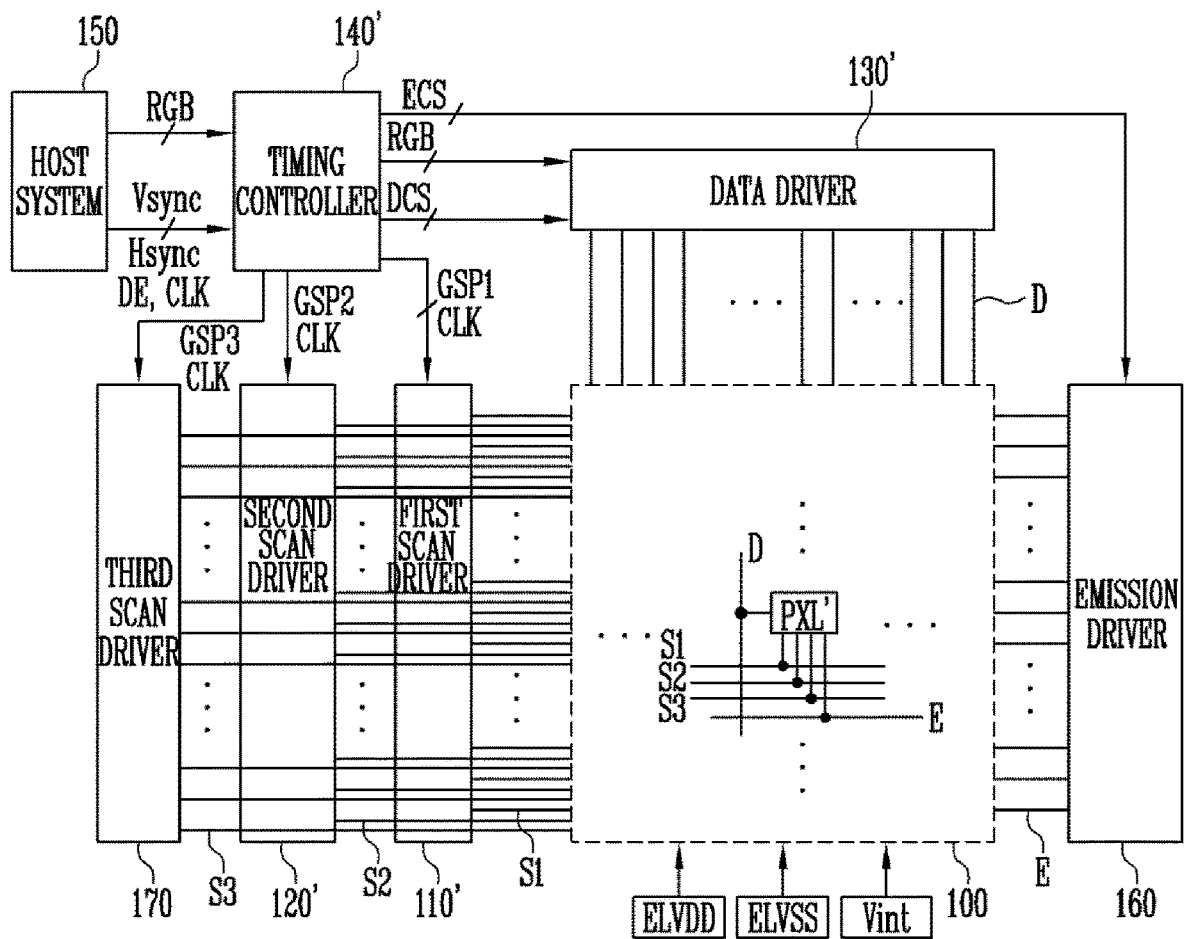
150
140'
130'
HOST SYSTEM
RGB
Vsync
Hsync
DE, CLK
TIMING CONTROLLER
ECS
RGB
DCS
DATA DRIVER
GSP2 CLK
GSP1 CLK
GSP3 CLK
D
THIRD SCAN DRIVER
SECOND SCAN DRIVER
FIRST SCAN DRIVER
D
PXL'
S1
S2
S3
E
EMISSION DRIVER
170
S3
120'
S2
110'
S1
ELVDD
ELVSS
Vint
100
E
160